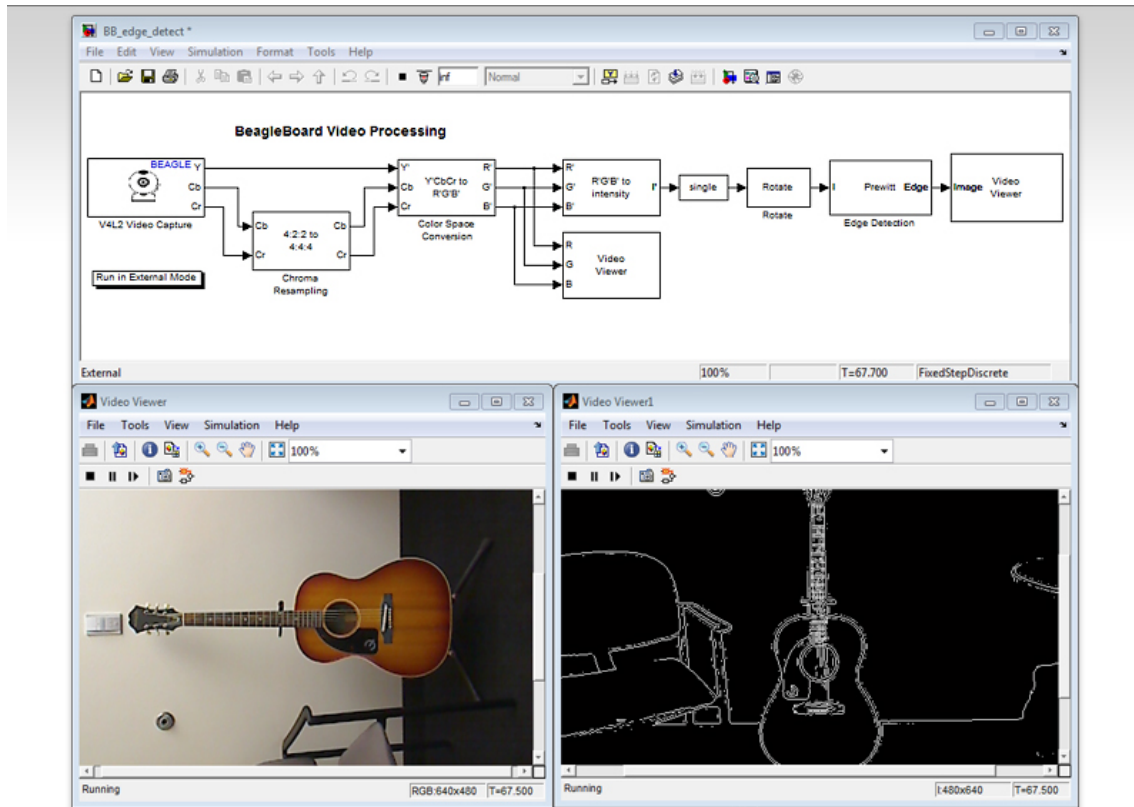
BB_edge_detect *

File Edit View Simulation Format Tools Help

inf Normal

BeagleBoard Video Processing

BEAGLE Y
Cb
Cr
V4L2 Video Capture

Run in External Mode

Cb
Cr
4:2:2 to 4:4:4
Cb
Cr
Chroma Resampling

Y'
Cb
Cr
Y'CbCr to R'G'B'
R'
G'
B'
Color Space Conversion

R'
G'
B'
R'G'B' to intensity
I'

single

Rotate
Rotate

I
Prewitt
Edge
Edge Detection

Image
Video Viewer

R
G
B
Video Viewer

External 100% T=67.700 FixedStepDiscrete

Video Viewer

File Tools View Simulation Help

100%

Running RGB:640x480 T=67.500

Video Viewer1

File Tools View Simulation Help

100%

Running I:480x640 T=67.500